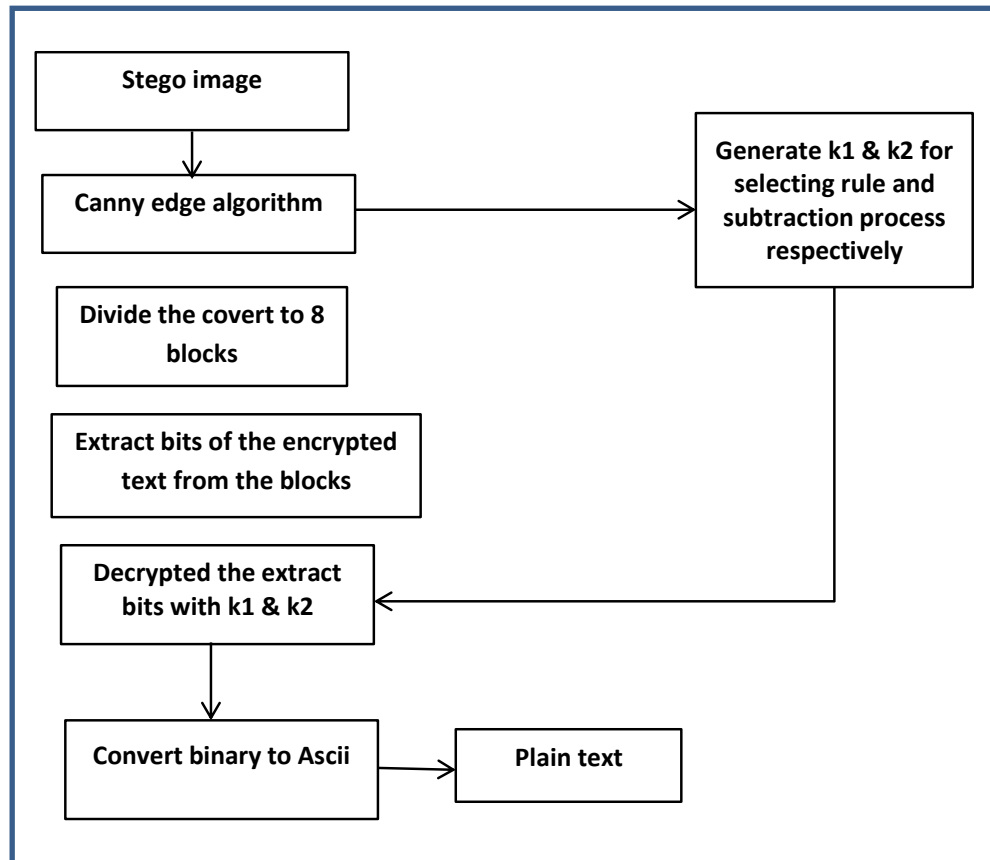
Stego image

Canny edge algorithm

Generate k1 & k2 for selecting rule and subtraction process respectively

Divide the covert to 8 blocks

Extract bits of the encrypted text from the blocks

Decrypted the extract bits with k1 & k2

Convert binary to Ascii

Plain text